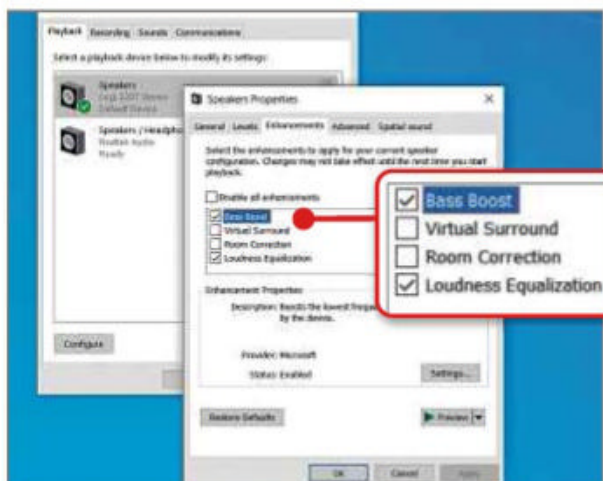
Playback Recording Sounds Communications

Select a playback device below to modify its settings:

Speakers
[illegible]
Default Device

Speakers / Headpho
Realtek Audio
Ready

Configure

Speakers Properties

General Levels Enhancements Advanced Spatial sound

Select the enhancements to apply for your current speaker configuration. Changes may not take effect until the next time you start playback.

Disable all enhancements

Bass Boost
Virtual Surround
Room Correction
Loudness Equalization

Enhancement Properties

Description: Boosts the lowest freque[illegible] by the device.

Provider: Microsoft

Status: Enabled

Settings...

Restore Defaults

Preview

OK Cancel Apply

Bass Boost
Virtual Surround
Room Correction
Loudness Equalization